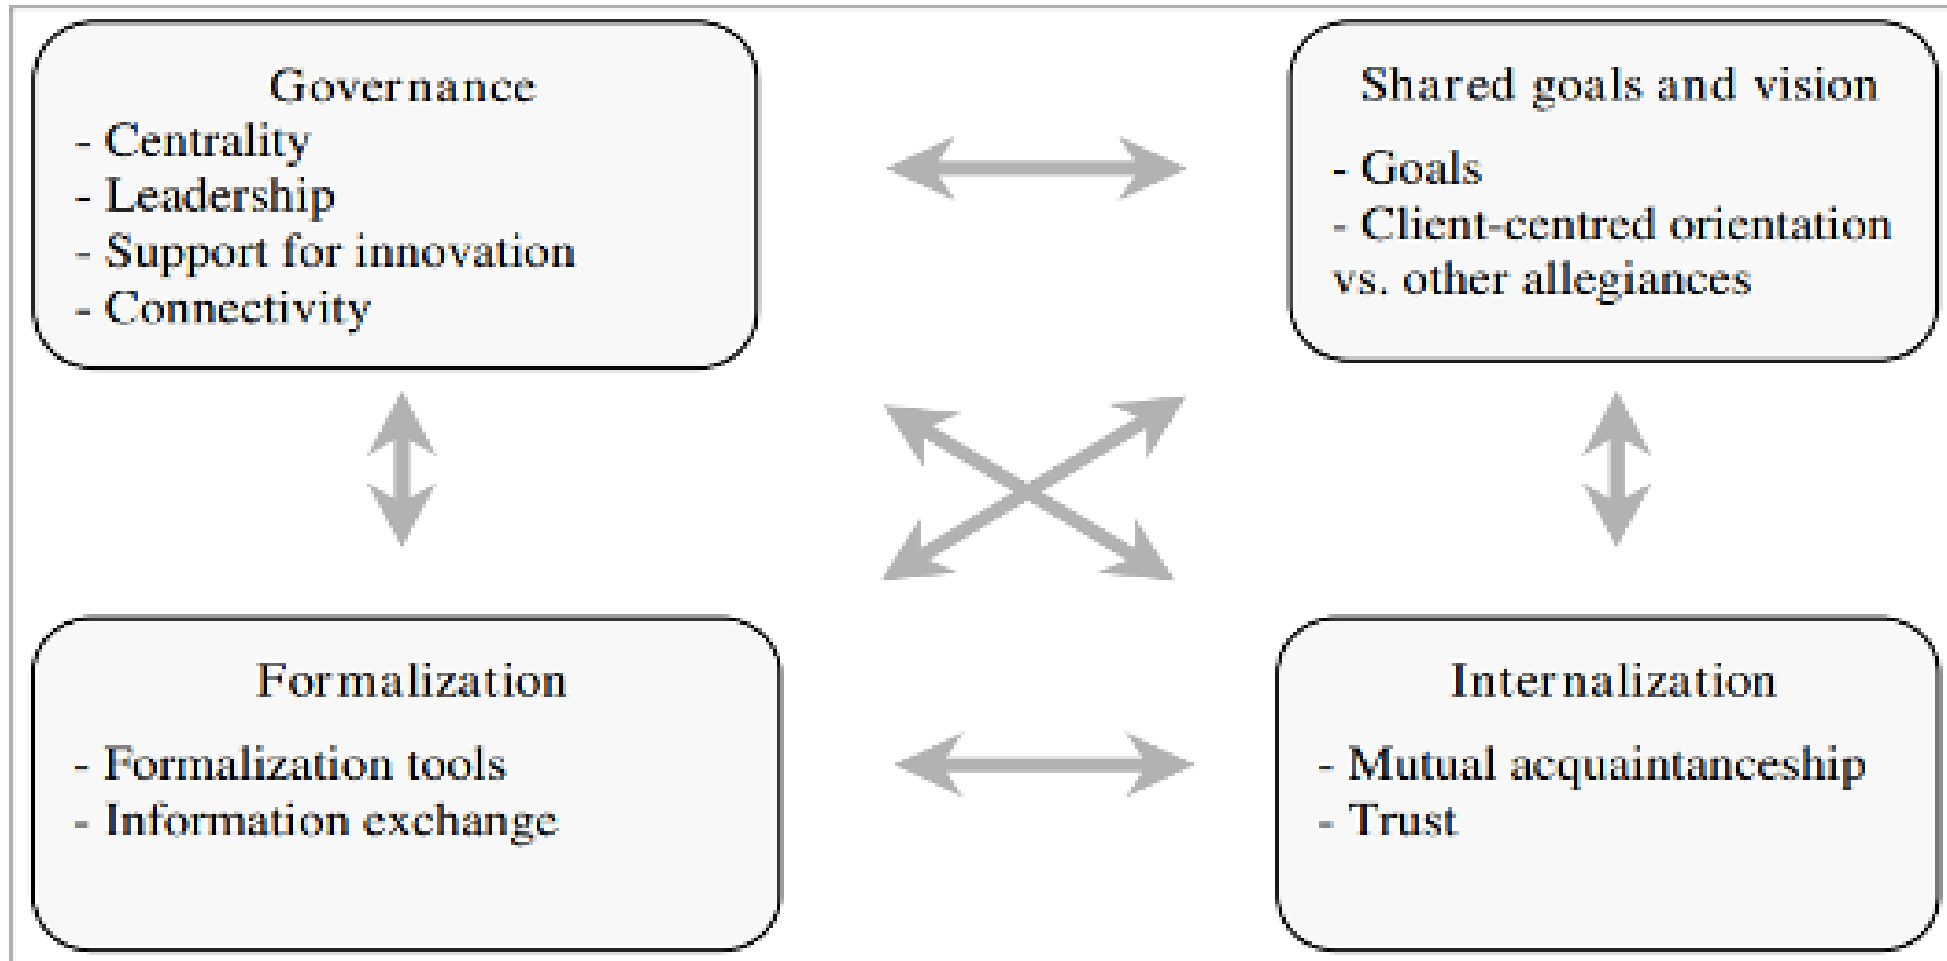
Governance
- Centrality
- Leadership
- Support for innovation
- Connectivity

Shared goals and vision
- Goals
- Client-centred orientation vs. other allegiances

Formalization
- Formalization tools
- Information exchange

Internalization
- Mutual acquaintanceship
- Trust